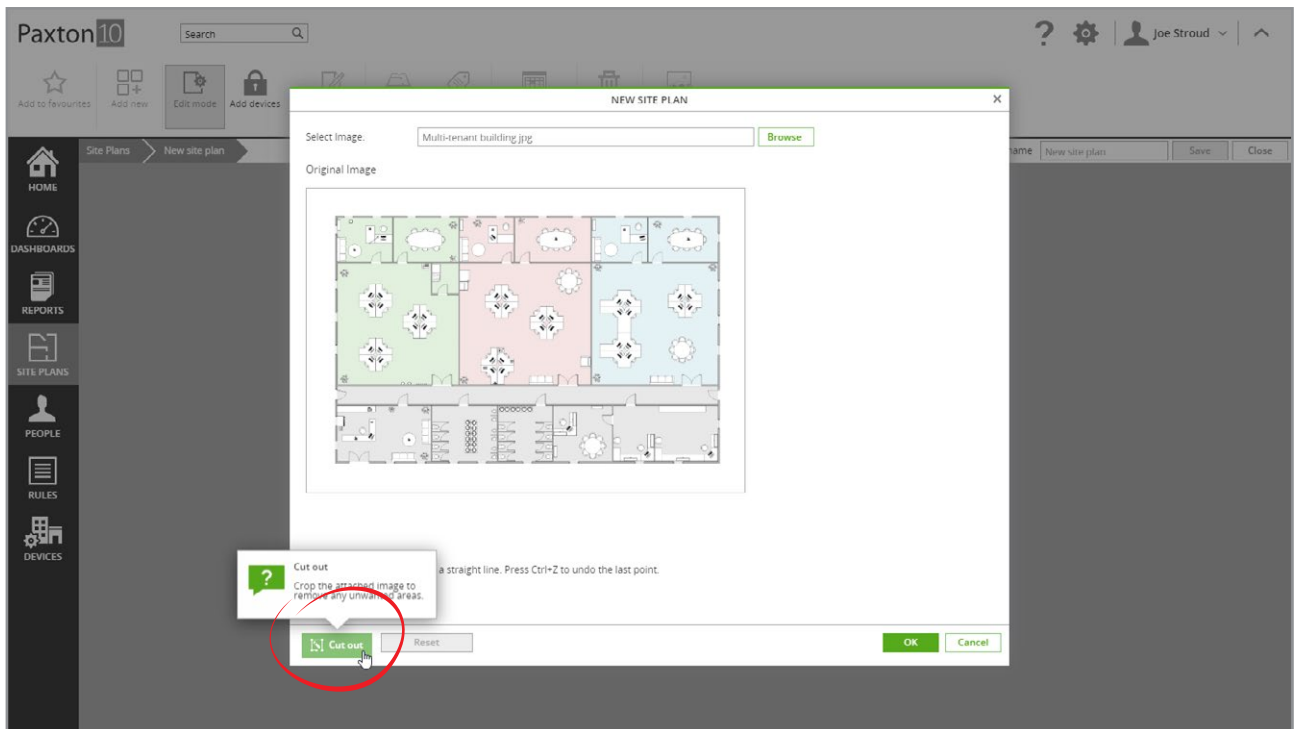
Paxton10 Search Joe Stroud

Add to favourites Add new Edit mode Add devices

NEW SITE PLAN

Select Image. Multi-tenant building.jpg Browse

Original Image

Site Plans New site plan

name New site plan Save Close

HOME
DASHBOARDS
REPORTS
SITE PLANS
PEOPLE
RULES
DEVICES

Cut out
Crop the attached image to remove any unwanted areas.

a straight line. Press Ctrl+Z to undo the last point.

Cut out Reset OK Cancel